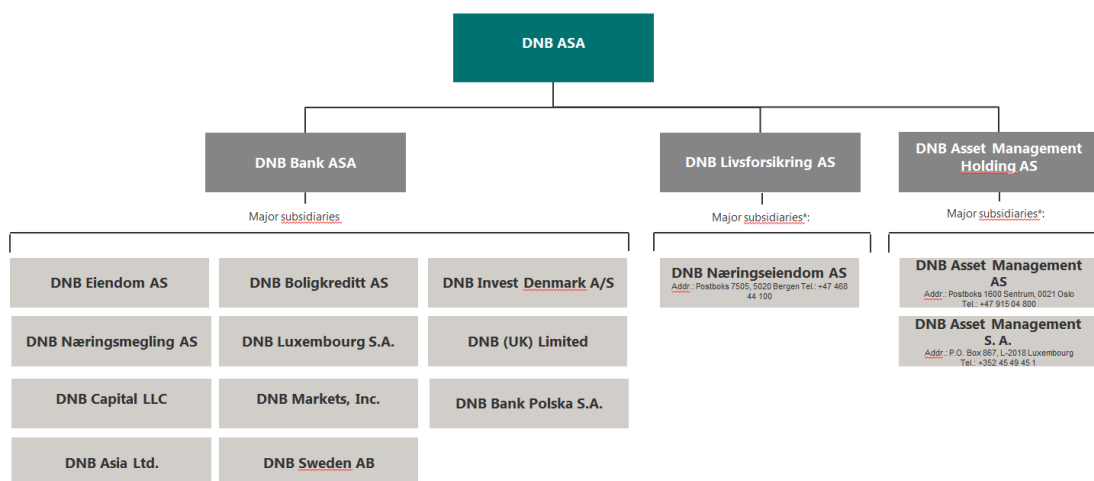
DNB ASA

DNB Bank ASA

DNB Livsforsikring AS

DNB Asset Management Holding AS

Major subsidiaries

DNB Eiendom AS

DNB Boligkreditt AS

DNB Invest Denmark A/S

DNB Næringsmegling AS

DNB Luxembourg S.A.

DNB (UK) Limited

DNB Capital LLC

DNB Markets, Inc.

DNB Bank Polska S.A.

DNB Asia Ltd.

DNB Sweden AB

Major subsidiaries*:

DNB Næringseiendom AS
Addr.: Postboks 7505, 5020 Bergen Tel.: +47 468 44 100

Major subsidiaries*:

DNB Asset Management AS
Addr.: Postboks 1600 Sentrum, 0021 Oslo Tel.: +47 915 04 800

DNB Asset Management S. A.
Addr.: P.O. Box 867, L-2018 Luxembourg Tel.: +352 45 49 45 1